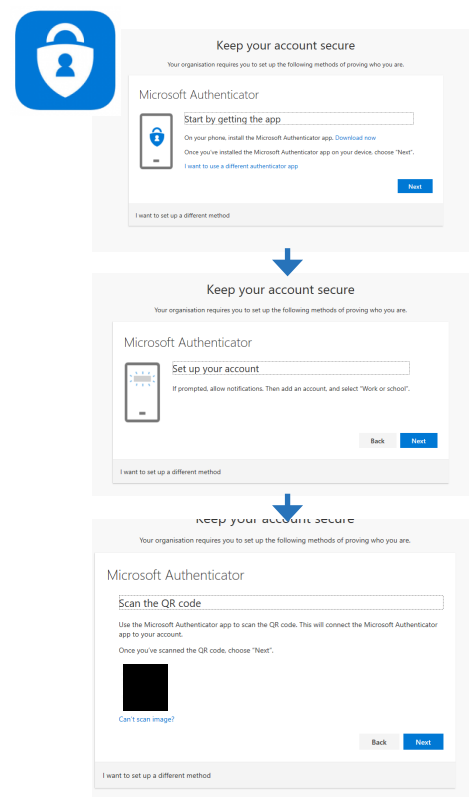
Keep your account secure

Your organisation requires you to set up the following methods of proving who you are.

Microsoft Authenticator

Start by getting the app

On your phone, install the Microsoft Authenticator app. Download now

Once you've installed the Microsoft Authenticator app on your device, choose "Next".

I want to use a different authenticator app

Next

I want to set up a different method

Keep your account secure

Your organisation requires you to set up the following methods of proving who you are.

Microsoft Authenticator

Set up your account

If prompted, allow notifications. Then add an account, and select "Work or school".

Back Next

I want to set up a different method

Keep your account secure

Your organisation requires you to set up the following methods of proving who you are.

Microsoft Authenticator

Scan the QR code

Use the Microsoft Authenticator app to scan the QR code. This will connect the Microsoft Authenticator app to your account.

Once you've scanned the QR code, choose "Next".

Can't scan image?

Back Next

I want to set up a different method